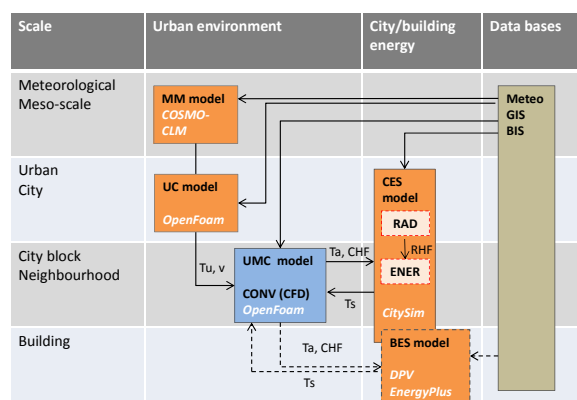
Scale

Urban environment

City/building energy

Data bases

Meteorological Meso-scale

Urban City

City block Neighbourhood

Building

MM model
COSMO-CLM

UC model
OpenFoam

UMC model
CONV (CFD)
OpenFoam

CES model
RAD
RHF
ENER
CitySim

BES model
DPV
EnergyPlus

Meteo
GIS
BIS

Tu, v

Ta, CHF

Ts

Ta, CHF

Ts